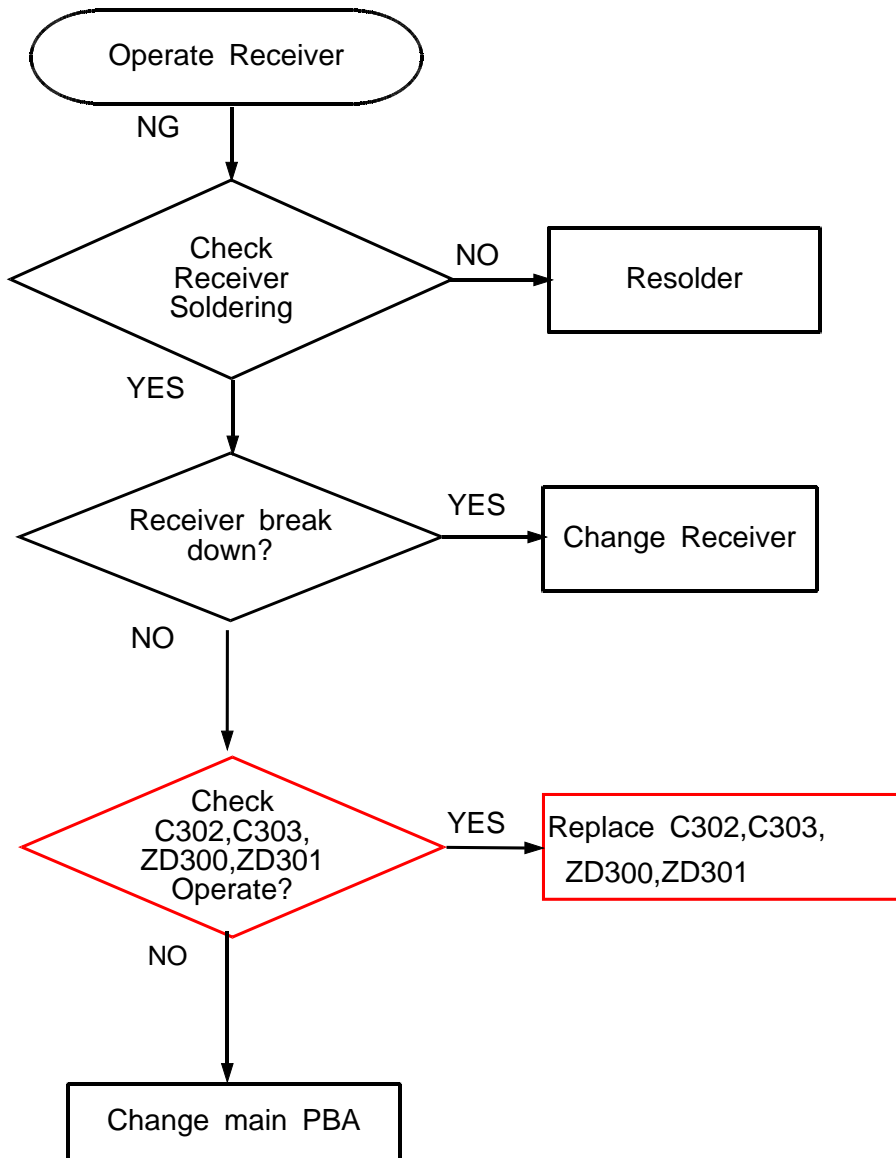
Operate Receiver

NG

Check Receiver Soldering

NO

Resolder

YES

Receiver break down?

YES

Change Receiver

NO

Check C302,C303, ZD300,ZD301 Operate?

YES

Replace C302,C303, ZD300,ZD301

NO

Change main PBA